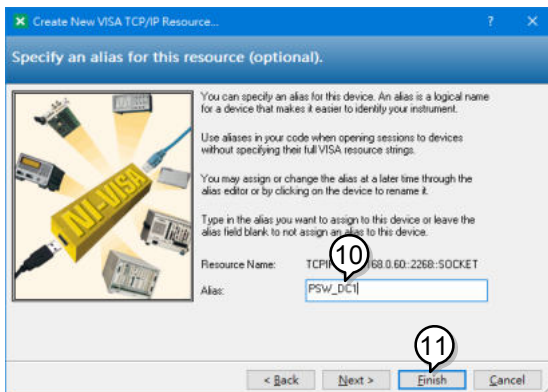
Create New VISA TCP/IP Resource...

?

Specify an alias for this resource (optional).

You can specify an alias for this device. An alias is a logical name for a device that makes it easier to identify your instrument.

Use aliases in your code when opening sessions to devices without specifying their full VISA resource strings.

You may assign or change the alias at a later time through the alias editor or by clicking on the device to rename it.

Type in the alias you want to assign to this device or leave the alias field blank to not assign an alias to this device.

NI-VISA

Resource Name: TCPI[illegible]68.0.60::2268::SOCKET

10

Alias: PSW_DC1

11

< Back Next > Finish Cancel